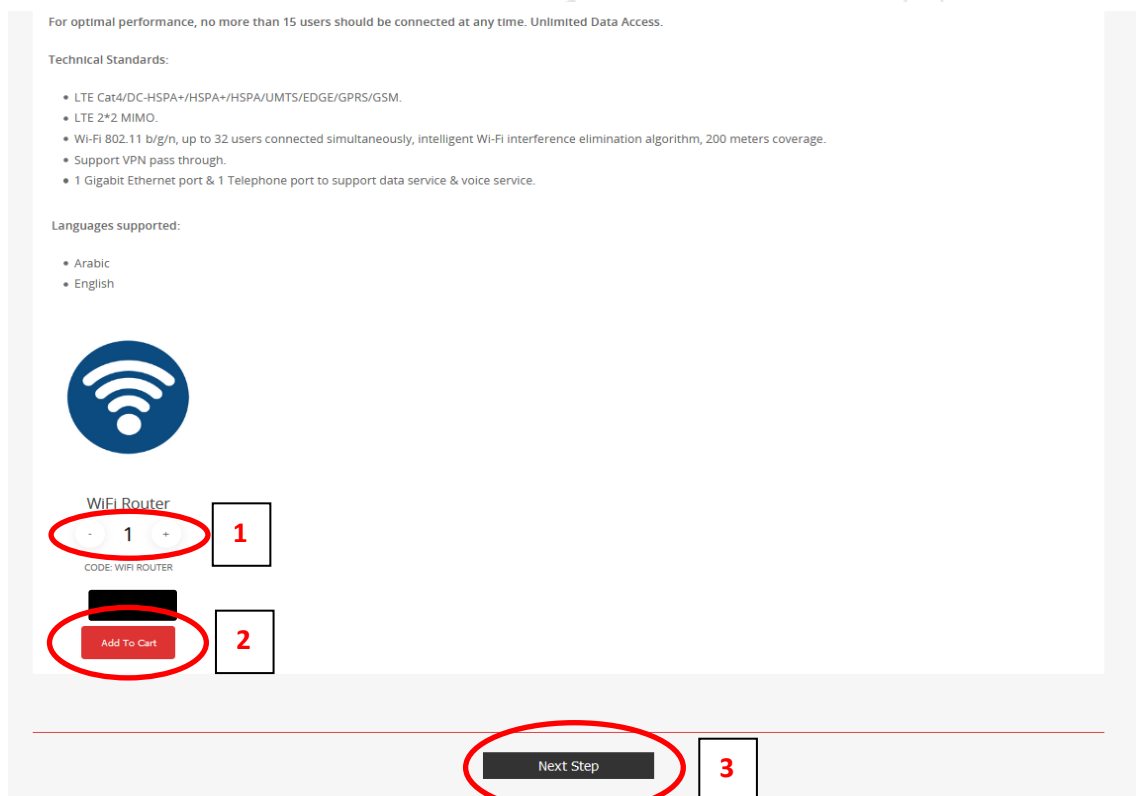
For optimal performance, no more than 15 users should be connected at any time. Unlimited Data Access.

Technical Standards:

- LTE Cat4/DC-HSPA+/HSPA+/HSPA/UMTS/EDGE/GPRS/GSM.
- LTE 2*2 MIMO.
- Wi-Fi 802.11 b/g/n, up to 32 users connected simultaneously, intelligent Wi-Fi interference elimination algorithm, 200 meters coverage.
- Support VPN pass through.
- 1 Gigabit Ethernet port & 1 Telephone port to support data service & voice service.

Languages supported:

- Arabic
- English

WiFi Router

- 1 +

1

CODE: WIFI ROUTER

Add To Cart

2

Next Step

3